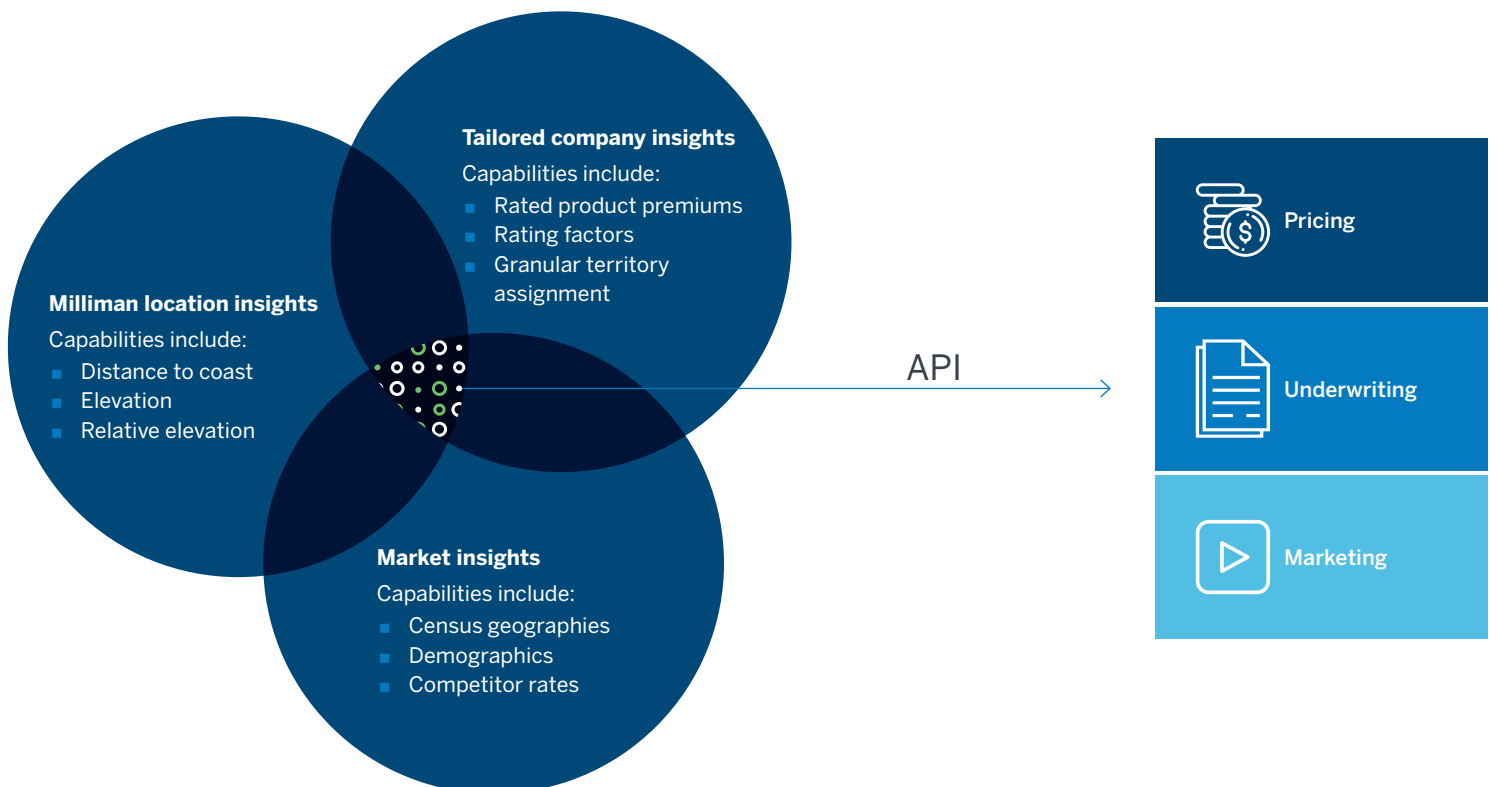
**Tailored company insights**

Capabilities include:

- Rated product premiums
- Rating factors
- Granular territory assignment

**Milliman location insights**

Capabilities include:

- Distance to coast
- Elevation
- Relative elevation

**Market insights**

Capabilities include:

- Census geographies
- Demographics
- Competitor rates

API

Pricing

Underwriting

Marketing